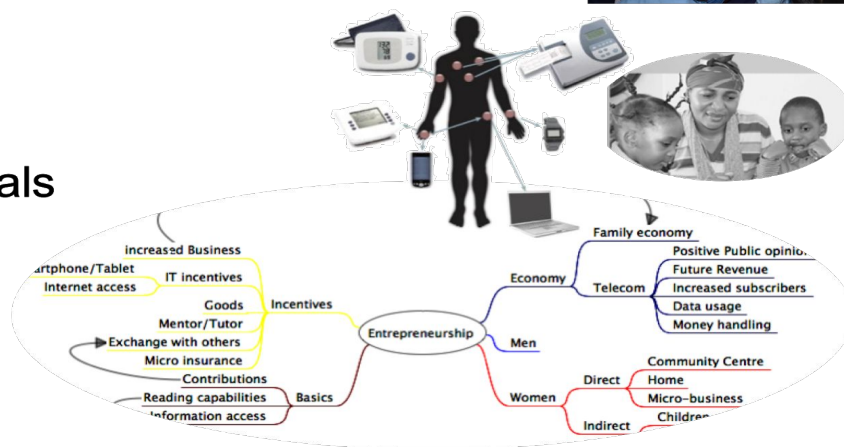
als

increased Business
artphone/Tablet
IT incentives
Internet access
Goods
Mentor/Tutor
Incentives
Exchange with others
Micro insurance
Contributions
Reading capabilities
Basics
Information access
Entrepreneurship
Family economy
Economy
Positive Public opinio
Future Revenue
Telecom
Increased subscribers
Data usage
Money handling
Men
Community Centre
Direct
Home
Women
Micro-business
Indirect
Childre